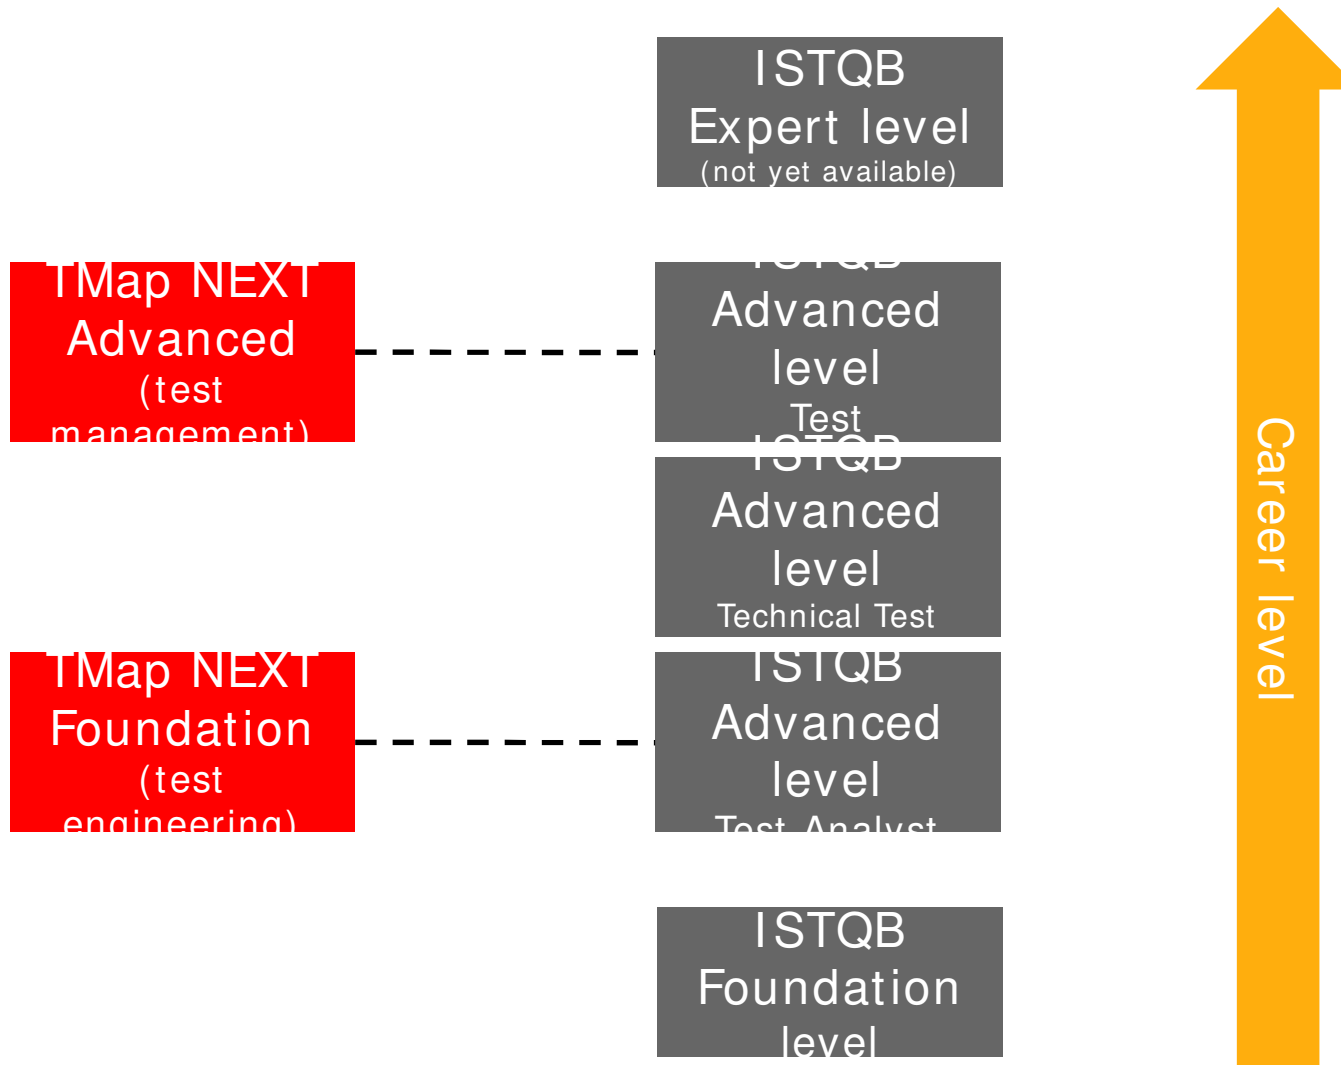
ISTQB Expert level (not yet available)

TMap NEXT Advanced (test management)

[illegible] Advanced level Test

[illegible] Advanced level Technical Test

TMap NEXT Foundation (test engineering)

ISTQB Advanced level Test Analyst

ISTQB Foundation level

Career level